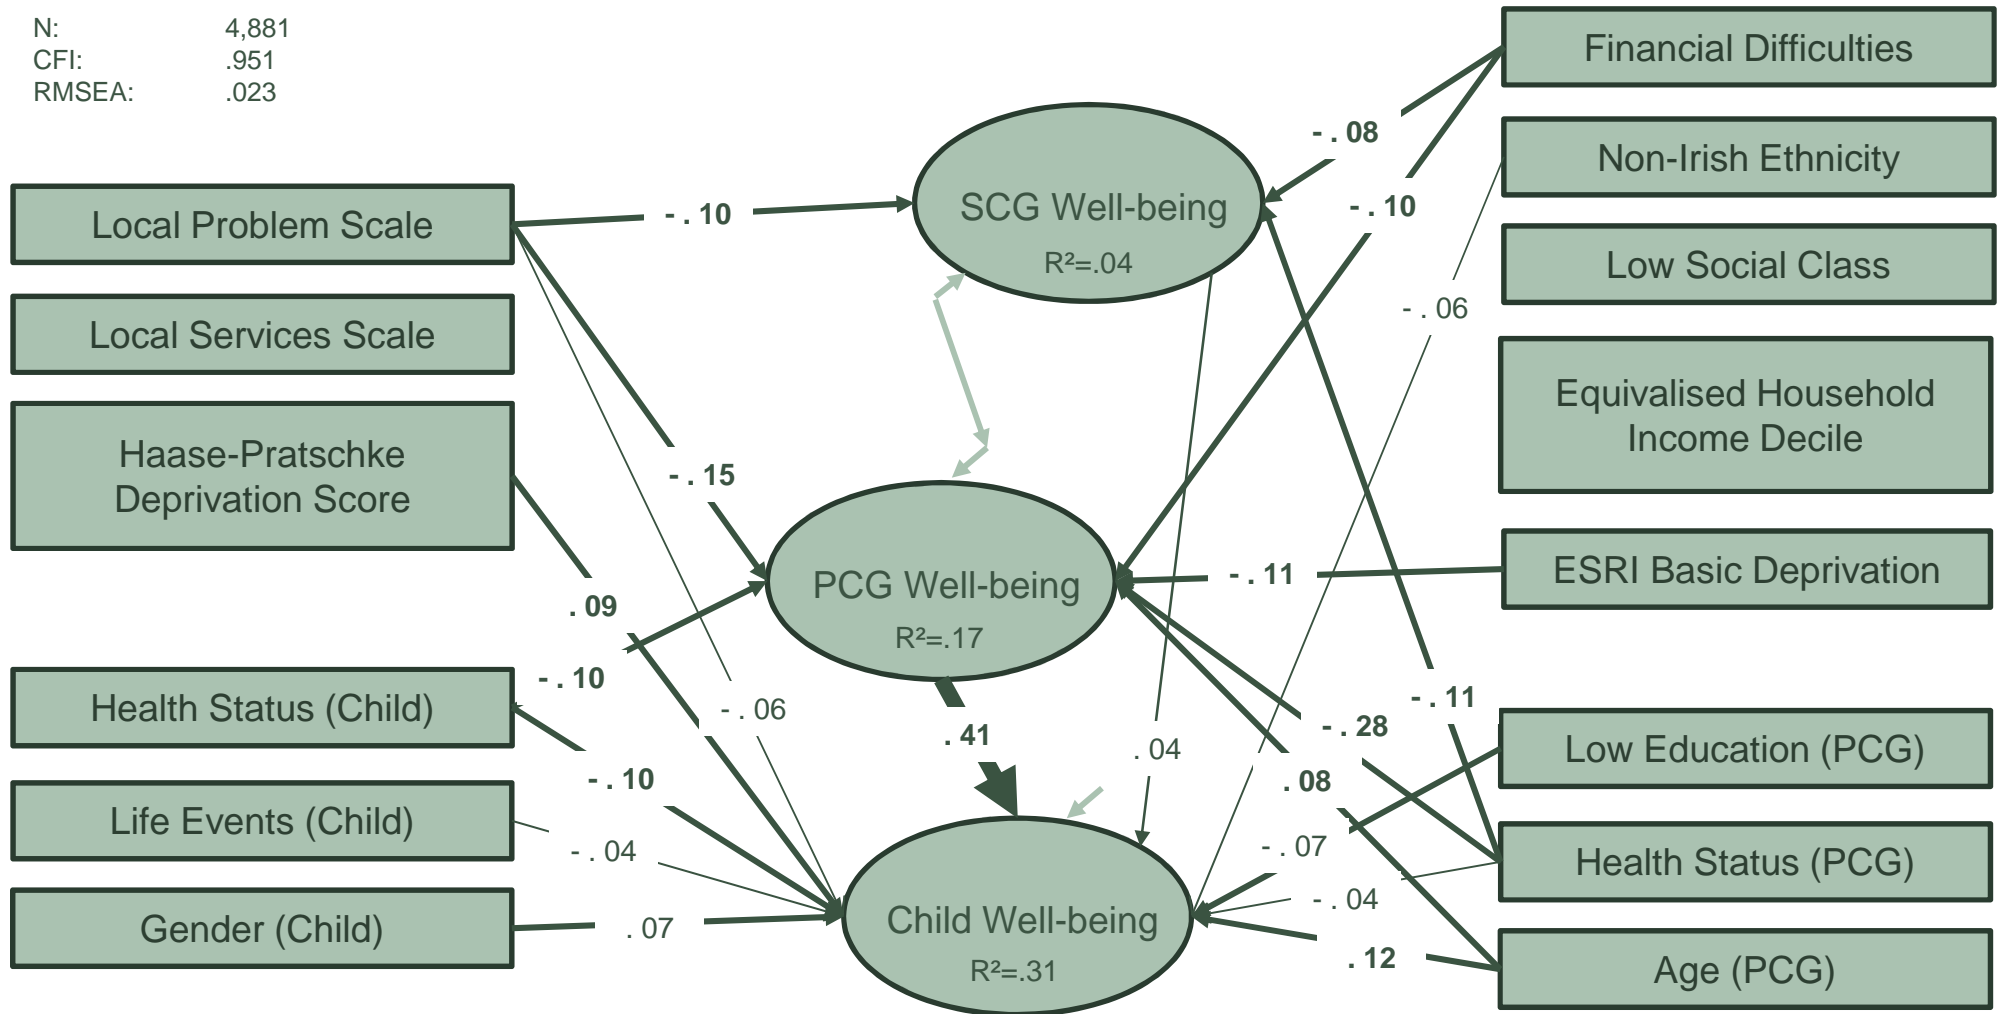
N: 4,881
CFI: .951
RMSEA: .023

Local Problem Scale

Local Services Scale

Haase-Pratschke Deprivation Score

Health Status (Child)

Life Events (Child)

Gender (Child)

SCG Well-being
R²=.04

PCG Well-being
R²=.17

Child Well-being
R²=.31

Financial Difficulties

Non-Irish Ethnicity

Low Social Class

Equivalised Household Income Decile

ESRI Basic Deprivation

Low Education (PCG)

Health Status (PCG)

Age (PCG)

- . 10
- . 15
. 09
- . 10
- . 06
- . 10
- . 04
. 07
. 41
. 04
- . 08
- . 10
- . 06
- . 11
- . 11
- . 28
. 08
- . 07
- . 04
. 12